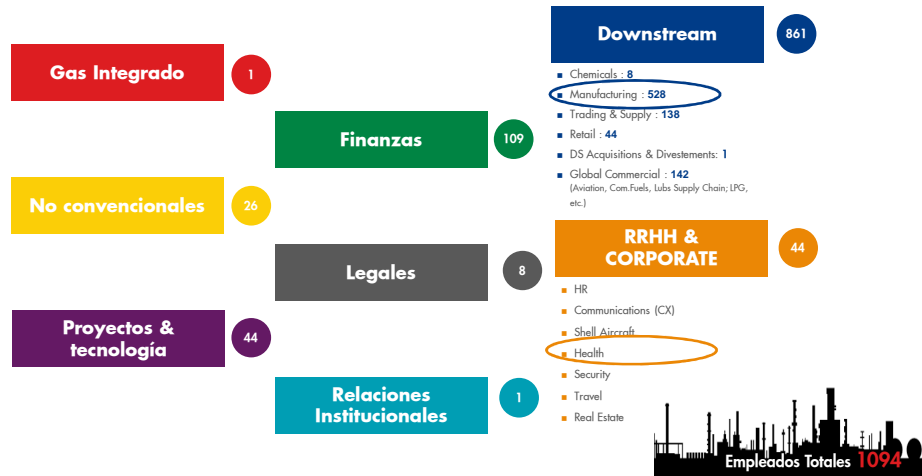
Gas Integrado
1

Finanzas
109

No convencionales
26

Legales
8

Proyectos & tecnología
44

Relaciones Institucionales
1

Downstream
861

- Chemicals : 8
- Manufacturing : 528
- Trading & Supply : 138
- Retail : 44
- DS Acquisitions & Divestements: 1
- Global Commercial : 142 (Aviation, Com.Fuels, Lubs Supply Chain; LPG, etc.)

RRHH & CORPORATE
44

- HR
- Communications (CX)
- Shell Aircraft
- Health
- Security
- Travel
- Real Estate

Empleados Totales 1094